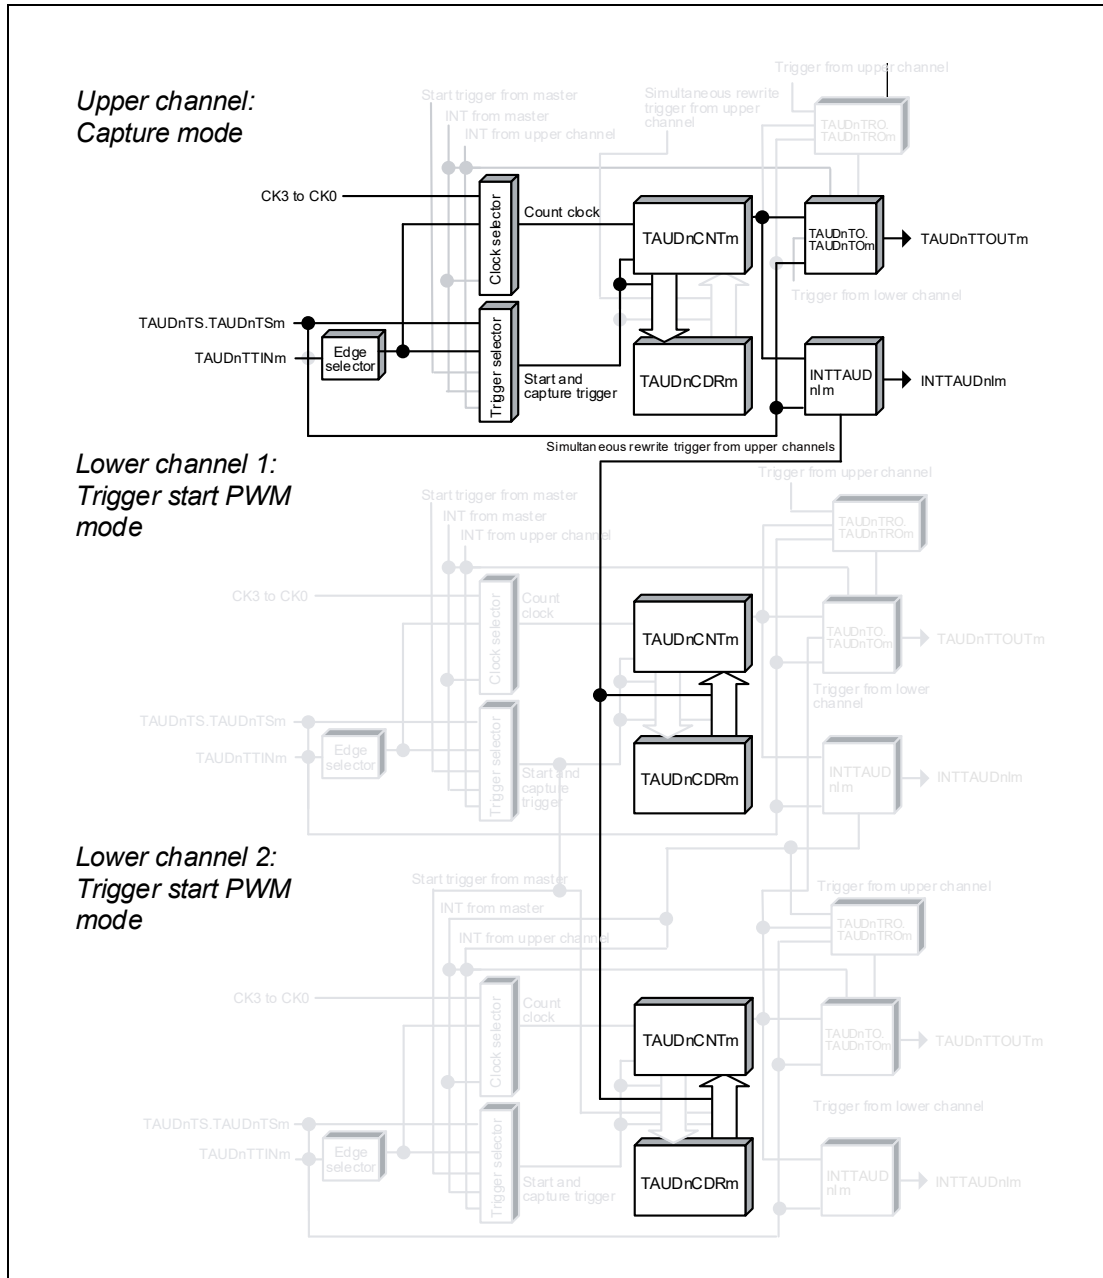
Upper channel: Capture mode

Start trigger from master
INT from master
INT from upper channel
Simultaneous rewrite trigger from upper channel
Trigger from upper channel
TAUDnTRO. TAUDnTROm

CK3 to CK0
Clock selector
Count clock
TAUDnCNTm
TAUDnTO. TAUDnTOm
TAUDnTTOUTm
Trigger from lower channel
TAUDnTS.TAUDnTSm
TAUDnTTINm
Edge selector
Trigger selector
Start and capture trigger
TAUDnCDRm
INTTAUD nIm
INTTAUDnIm
Simultaneous rewrite trigger from upper channels

Lower channel 1: Trigger start PWM mode

Trigger from upper channel
Start trigger from master
INT from master
INT from upper channel
TAUDnTRO. TAUDnTROm
CK3 to CK0
Clock selector
Count clock
TAUDnCNTm
TAUDnTO. TAUDnTOm
TAUDnTTOUTm
Trigger from lower channel
TAUDnTS.TAUDnTSm
TAUDnTTINm
Edge selector
Trigger selector
Start and capture trigger
TAUDnCDRm
INTTAUD nIm
INTTAUDnIm

Lower channel 2: Trigger start PWM mode

Start trigger from master
INT from master
INT from upper channel
Trigger from upper channel
TAUDnTRO. TAUDnTROm
CK3 to CK0
Clock selector
Count clock
TAUDnCNTm
TAUDnTO. TAUDnTOm
TAUDnTTOUTm
Trigger from lower channel
TAUDnTS.TAUDnTSm
TAUDnTTINm
Edge selector
Trigger selector
Start and capture trigger
TAUDnCDRm
INTTAUD nIm
INTTAUDnIm